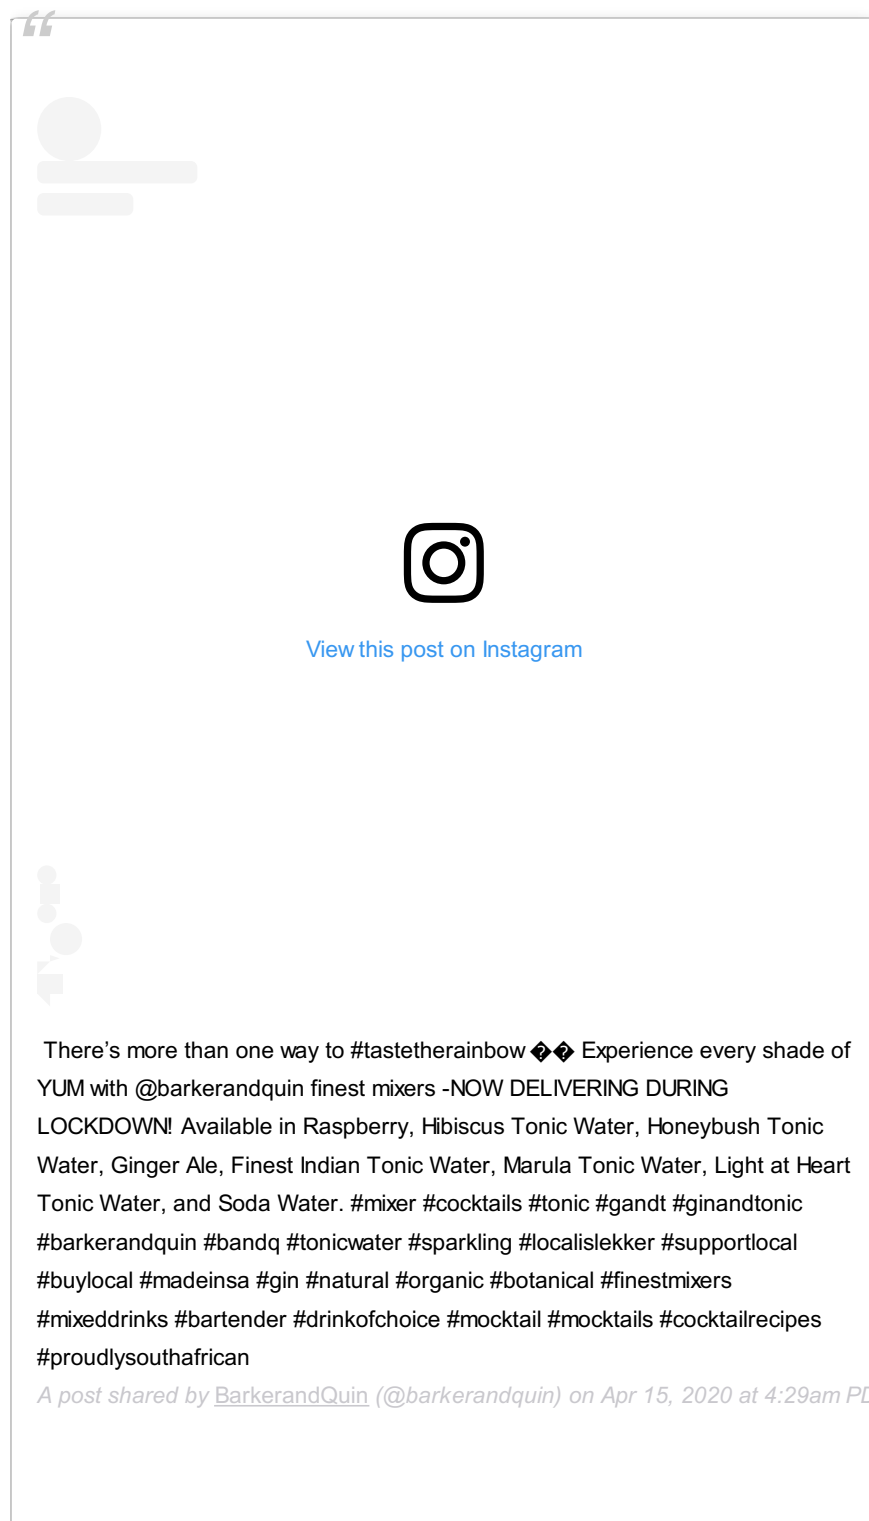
View this post on Instagram

There’s more than one way to #tastetherainbow �� Experience every shade of YUM with @barkerandquin finest mixers -NOW DELIVERING DURING LOCKDOWN! Available in Raspberry, Hibiscus Tonic Water, Honeybush Tonic Water, Ginger Ale, Finest Indian Tonic Water, Marula Tonic Water, Light at Heart Tonic Water, and Soda Water. #mixer #cocktails #tonic #gandt #ginandtonic #barkerandquin #bandq #tonicwater #sparkling #localislekker #supportlocal #buylocal #madeinsa #gin #natural #organic #botanical #finestmixers #mixeddrinks #bartender #drinkofchoice #mocktail #mocktails #cocktailrecipes #proudlysouthafrican

A post shared by BarkerandQuin (@barkerandquin) on Apr 15, 2020 at 4:29am P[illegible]